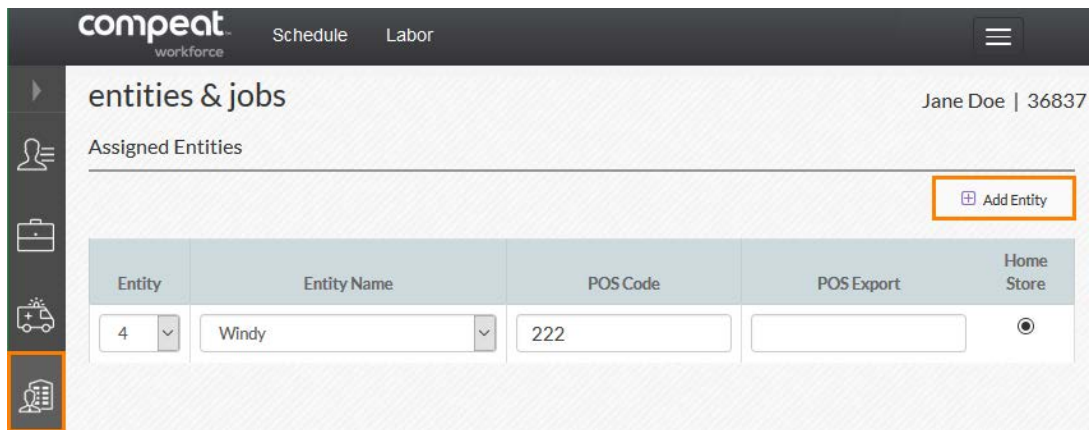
compeat. workforce Schedule Labor

entities & jobs

Jane Doe | 36837

Assigned Entities

Add Entity

| Entity | Entity Name | POS Code | POS Export | Home Store |
|---|---|---|---|---|
| 4 | Windy | 222 | | |